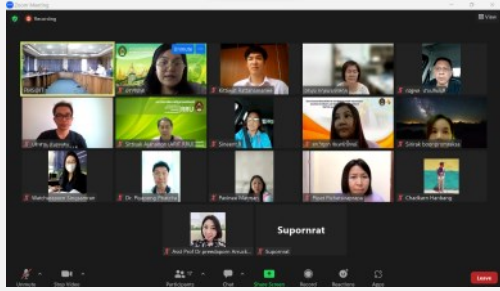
Zoom Meeting

Recording

View

Suporn

Kittisak

Nipa

Sirinut

Suwat

Manchanok

Dr. Puangrat

Pornnut

Piyarat

Chadlarin

Asst Prof Dr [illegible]

Suporn

Suporn

Unmute

Stop Video

Participants

Chat

Share Screen

Record

Reactions

Apps

Leave